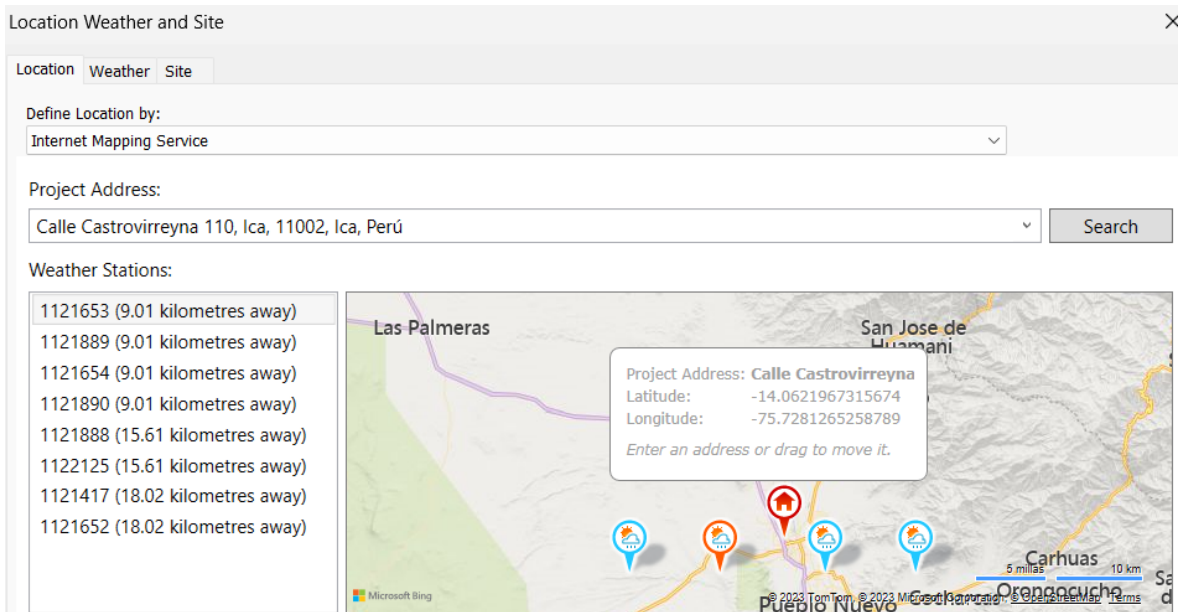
Location Weather and Site

Location Weather Site

Define Location by:

Internet Mapping Service

Project Address:

Calle Castrovirreyna 110, Ica, 11002, Ica, Perú

Search

Weather Stations:

1121653 (9.01 kilometres away)
1121889 (9.01 kilometres away)
1121654 (9.01 kilometres away)
1121890 (9.01 kilometres away)
1121888 (15.61 kilometres away)
1122125 (15.61 kilometres away)
1121417 (18.02 kilometres away)
1121652 (18.02 kilometres away)

Las Palmeras

San Jose de Huamani

Project Address: Calle Castrovirreyna
Latitude: -14.0621967315674
Longitude: -75.7281265258789
Enter an address or drag to move it.

Carhuas

5 millas 10 km

Microsoft Bing

© 2023 TomTom, © 2023 Microsoft Corporation, © OpenStreetMap Terms

Pueblo Nuevo